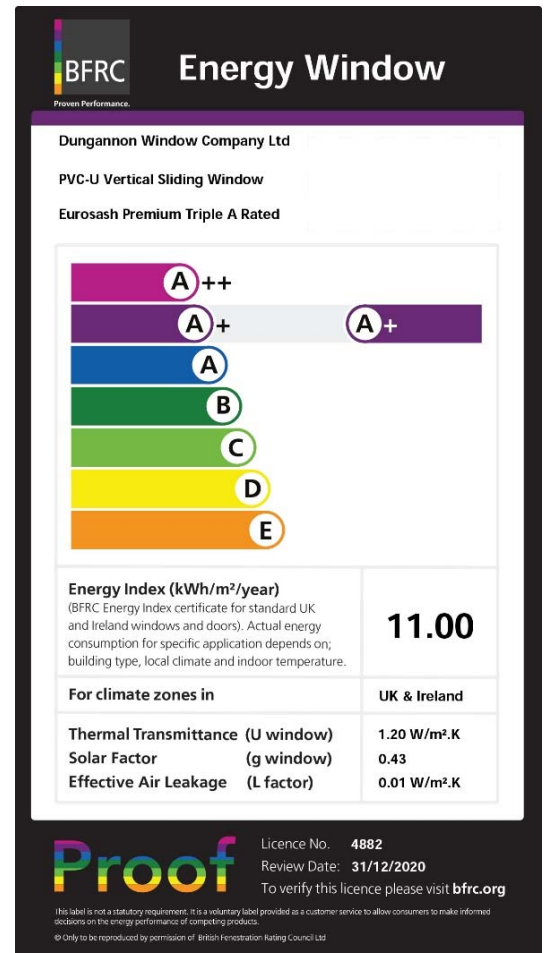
BFRC
Proven Performance.

Energy Window

Dungannon Window Company Ltd

PVC-U Vertical Sliding Window

Eurosash Premium Triple A Rated

A++
A+
A
B
C
D
E

A+

Energy Index (kWh/m²/year)
(BFRC Energy Index certificate for standard UK and Ireland windows and doors). Actual energy consumption for specific application depends on; building type, local climate and indoor temperature.

11.00

| For climate zones in | UK & Ireland |
|---|---|
| Thermal Transmittance (U window) | 1.20 W/m².K |
| Solar Factor (g window) | 0.43 |
| Effective Air Leakage (L factor) | 0.01 W/m².K |

Proof

Licence No. 4882
Review Date: 31/12/2020
To verify this licence please visit bfrc.org

This label is not a statutory requirement. It is a voluntary label provided as a customer service to allow consumers to make informed decisions on the energy performance of competing products.

© Only to be reproduced by permission of British Fenestration Rating Council Ltd